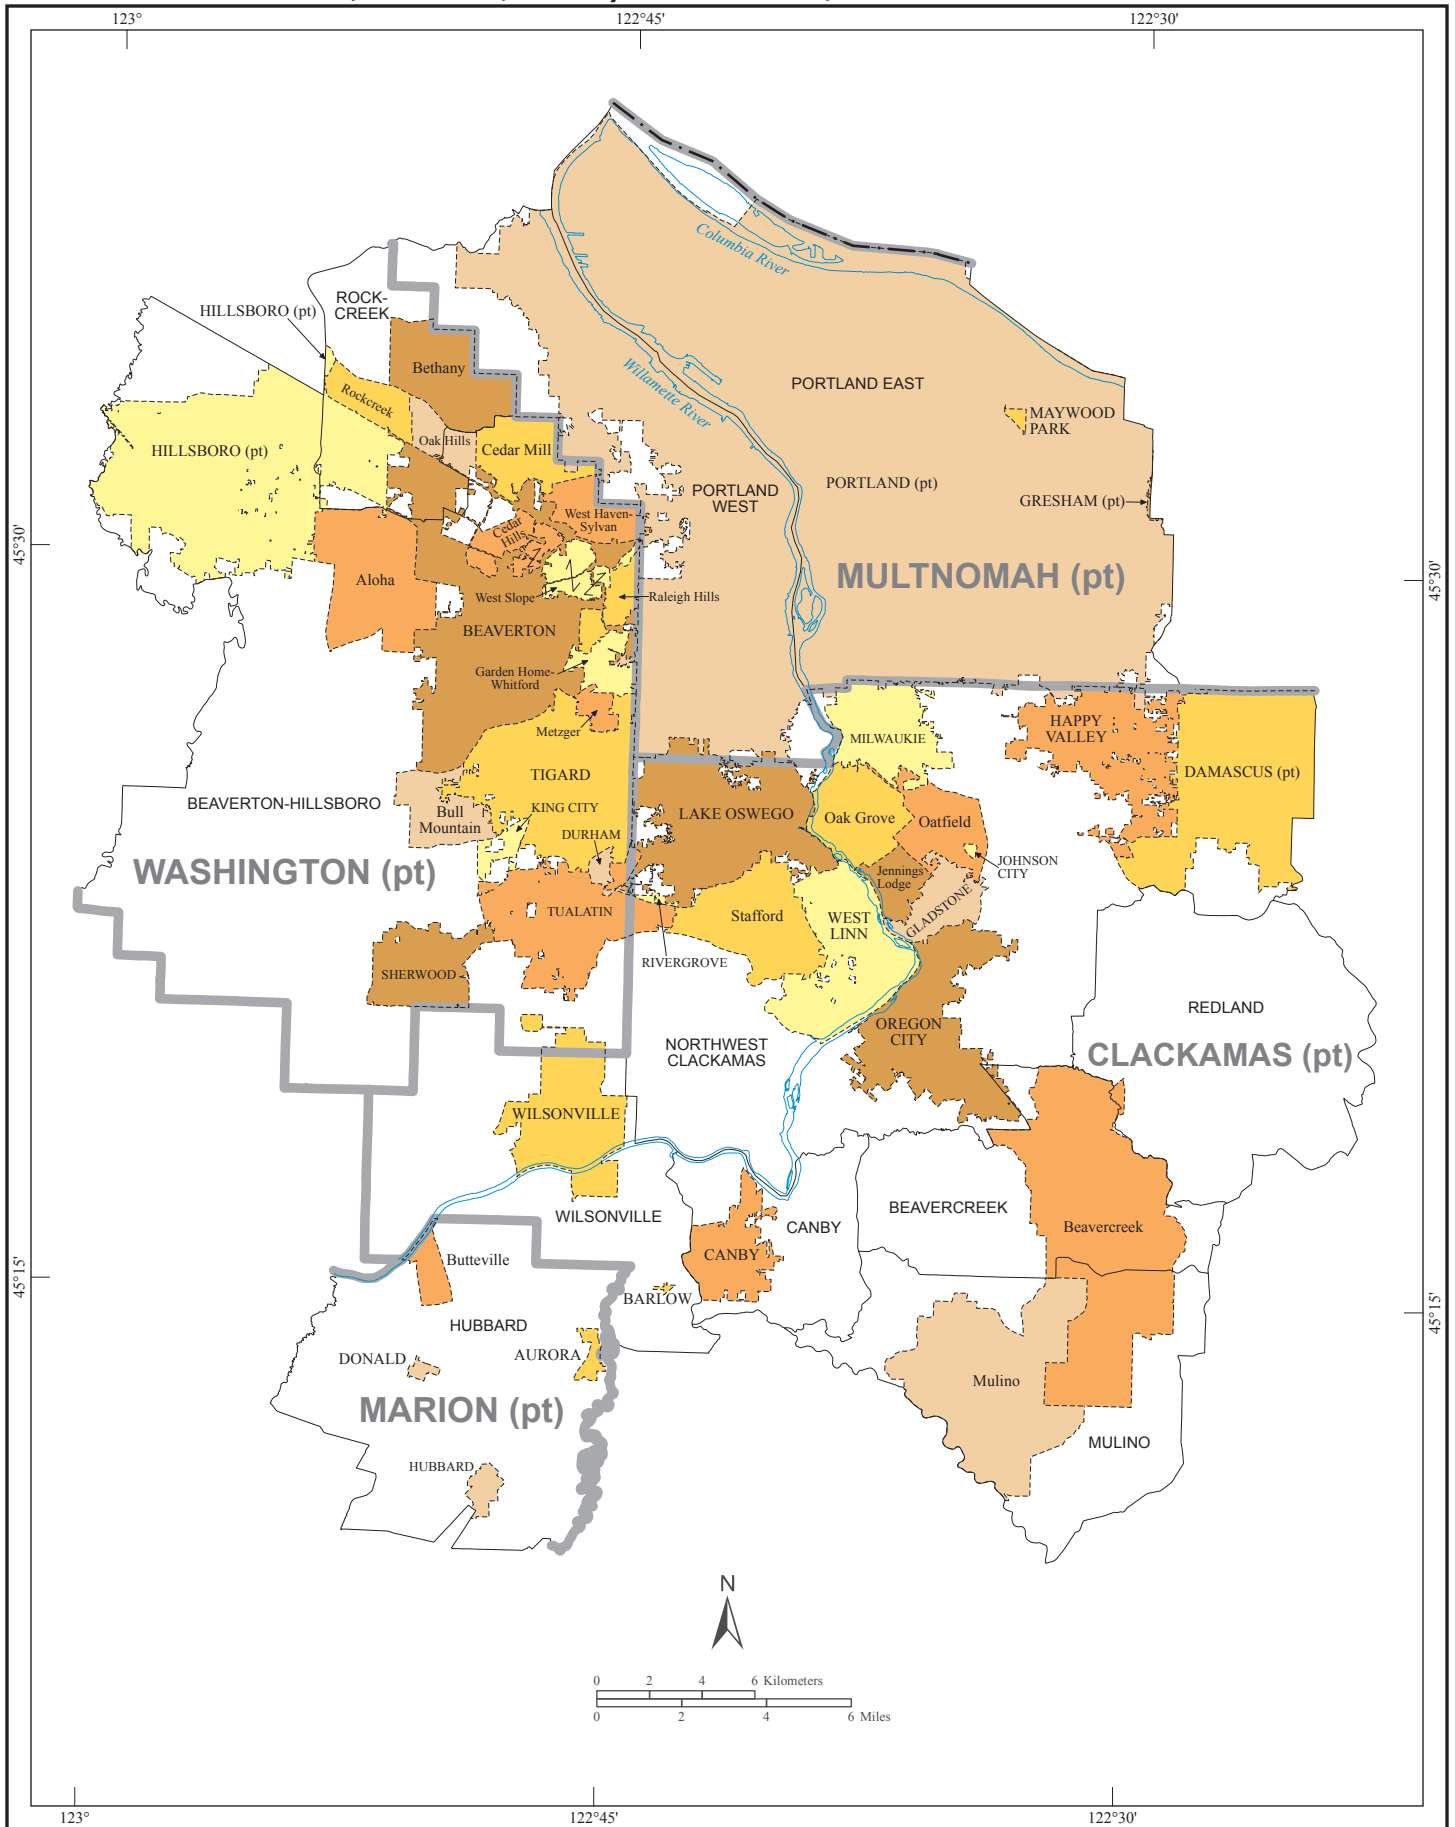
123°
122°45'
122°30'

Columbia River

ROCK-CREEK

HILLSBORO (pt)

Bethany

Rockcreek

Willamette River

PORTLAND EAST

MAYWOOD PARK

Oak Hills

Cedar Mill

HILLSBORO (pt)

PORTLAND WEST

PORTLAND (pt)

GRESHAM (pt)

West Haven-Sylvan

Cedar Hills

45°30'

45°30'

MULTNOMAH (pt)

Aloha

West Slope

Raleigh Hills

BEAVERTON

Garden Home-Whitford

HAPPY VALLEY

Metzger

MILWAUKIE

DAMASCUS (pt)

TIGARD

BEAVERTON-HILLSBORO

Bull Mountain

KING CITY

LAKE OSWEGO

Oak Grove

Oatfield

DURHAM

JOHNSON CITY

WASHINGTON (pt)

Jennings Lodge

TUALATIN

Stafford

WEST LINN

GLADSTONE

SHERWOOD

RIVERGROVE

REDLAND

OREGON CITY

NORTHWEST CLACKAMAS

CLACKAMAS (pt)

WILSONVILLE

WILSONVILLE

CANBY

BEAVERCREEK

Beavercreek

Butteville

CANBY

45°15'

45°15'

BARLOW

HUBBARD

DONALD

AURORA

Mulino

MARION (pt)

MULINO

HUBBARD

N

0 2 4 6 Kilometers
0 2 4 6 Miles

123°
122°45'
122°30'